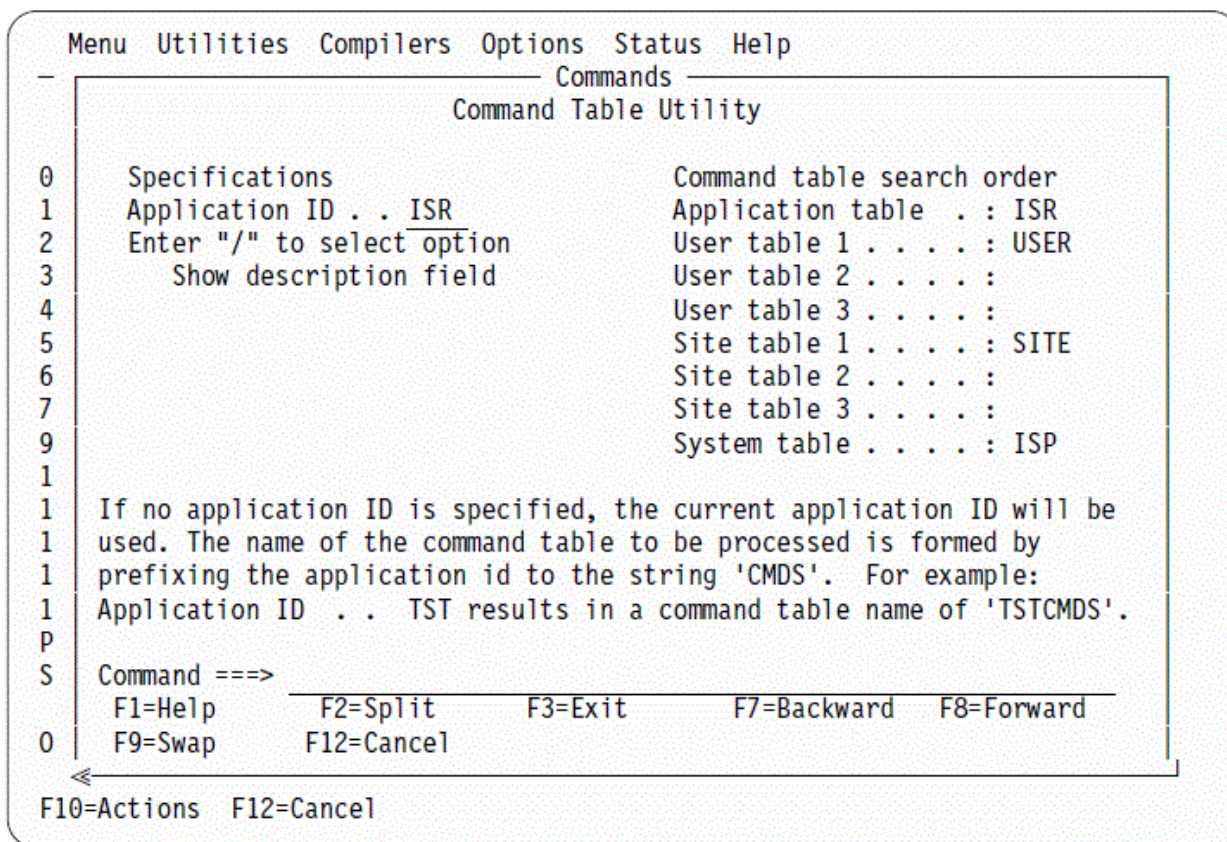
Menu Utilities Compilers Options Status Help

Commands

Command Table Utility

0 Specifications
1 Application ID . . ISR
2 Enter "/" to select option
3 Show description field
4
5
6
7
9
1

Command table search order
Application table . : ISR
User table 1 . . . . : USER
User table 2 . . . . :
User table 3 . . . . :
Site table 1 . . . . : SITE
Site table 2 . . . . :
Site table 3 . . . . :
System table . . . . : ISP

1 If no application ID is specified, the current application ID will be
1 used. The name of the command table to be processed is formed by
1 prefixing the application id to the string 'CMDS'. For example:
1 Application ID . . TST results in a command table name of 'TSTCMDS'.
P
S Command ===>
F1=Help F2=Split F3=Exit F7=Backward F8=Forward
0 F9=Swap F12=Cancel

≪

F10=Actions F12=Cancel